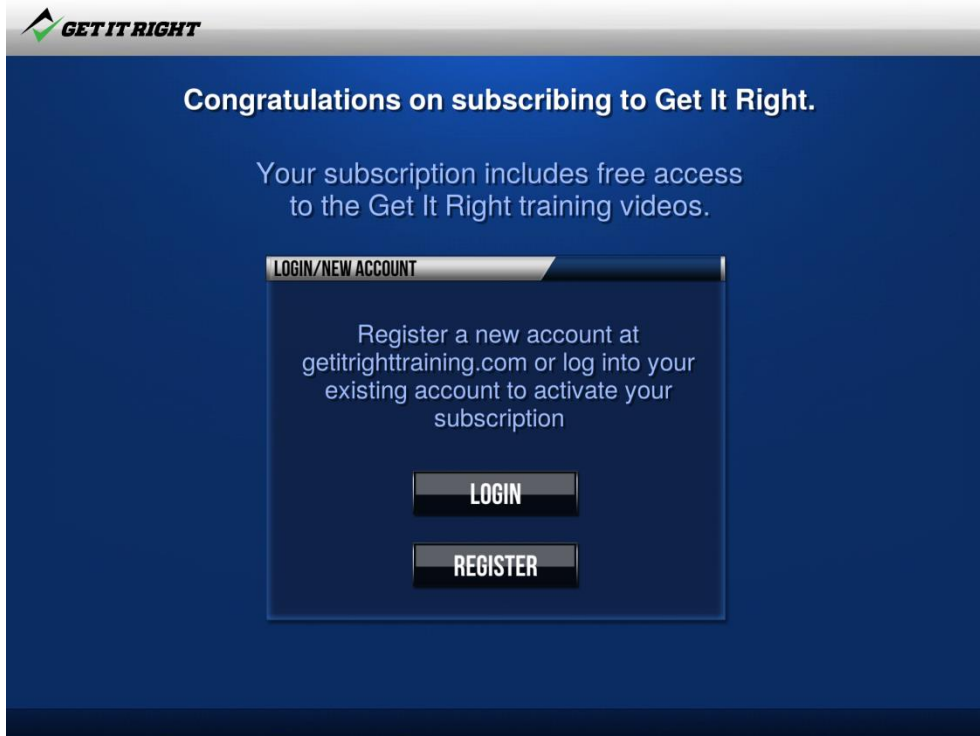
GET IT RIGHT

Congratulations on subscribing to Get It Right.

Your subscription includes free access to the Get It Right training videos.

LOGIN/NEW ACCOUNT

Register a new account at getitrighttraining.com or log into your existing account to activate your subscription

LOGIN

REGISTER